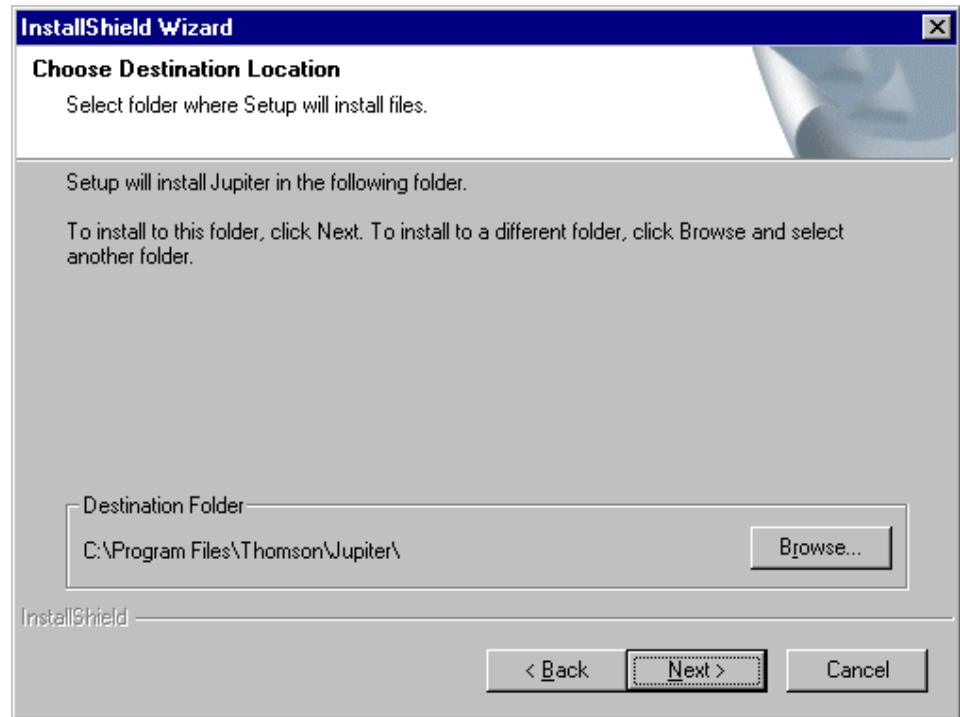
InstallShield Wizard

Choose Destination Location

Select folder where Setup will install files.

Setup will install Jupiter in the following folder.

To install to this folder, click Next. To install to a different folder, click Browse and select another folder.

Destination Folder

C:\Program Files\Thomson\Jupiter\

Browse...

InstallShield

< Back

Next >

Cancel